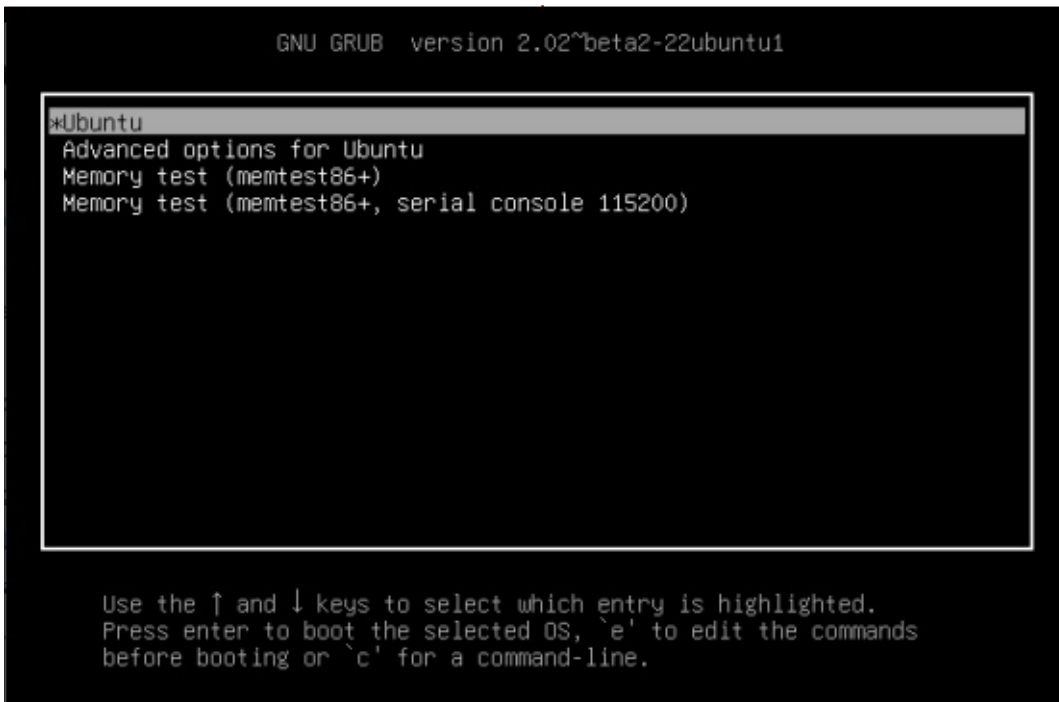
GNU GRUB  version 2.02~beta2-22ubuntu1

*Ubuntu
Advanced options for Ubuntu
Memory test (memtest86+)
Memory test (memtest86+, serial console 115200)

Use the ↑ and ↓ keys to select which entry is highlighted.
Press enter to boot the selected OS, `e' to edit the commands before booting or `c' for a command-line.